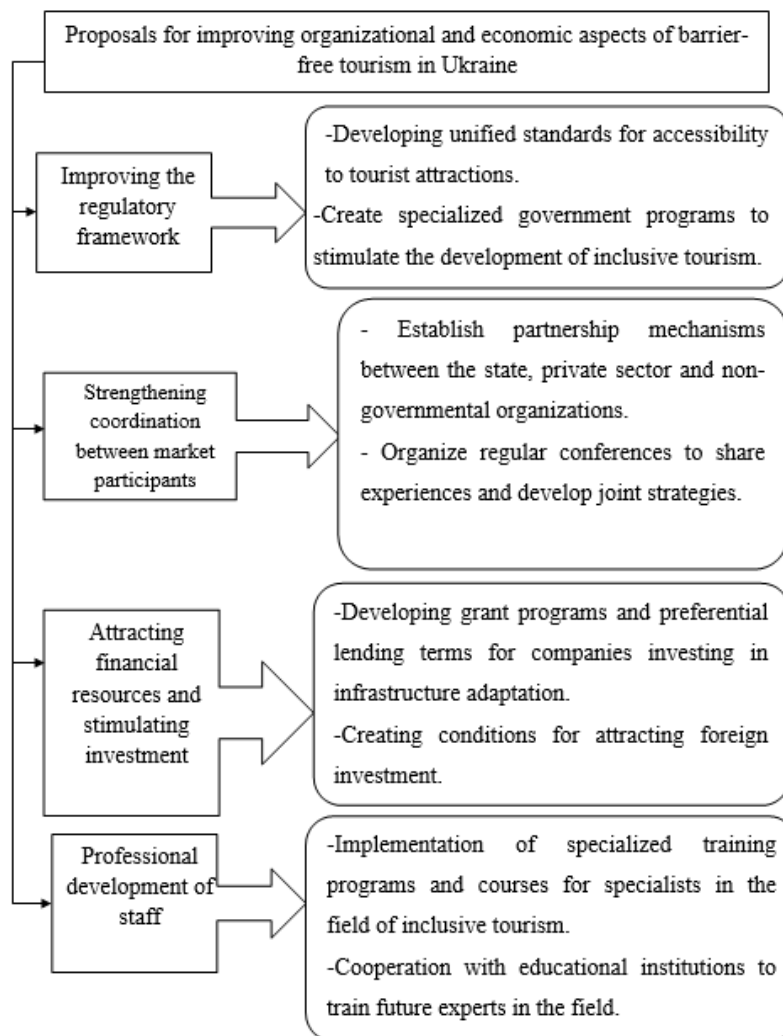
Proposals for improving organizational and economic aspects of barrier-free tourism in Ukraine

Improving the regulatory framework

-Developing unified standards for accessibility to tourist attractions.
-Create specialized government programs to stimulate the development of inclusive tourism.

Strengthening coordination between market participants

- Establish partnership mechanisms between the state, private sector and non-governmental organizations.
- Organize regular conferences to share experiences and develop joint strategies.

Attracting financial resources and stimulating investment

-Developing grant programs and preferential lending terms for companies investing in infrastructure adaptation.
-Creating conditions for attracting foreign investment.

Professional development of staff

-Implementation of specialized training programs and courses for specialists in the field of inclusive tourism.
-Cooperation with educational institutions to train future experts in the field.